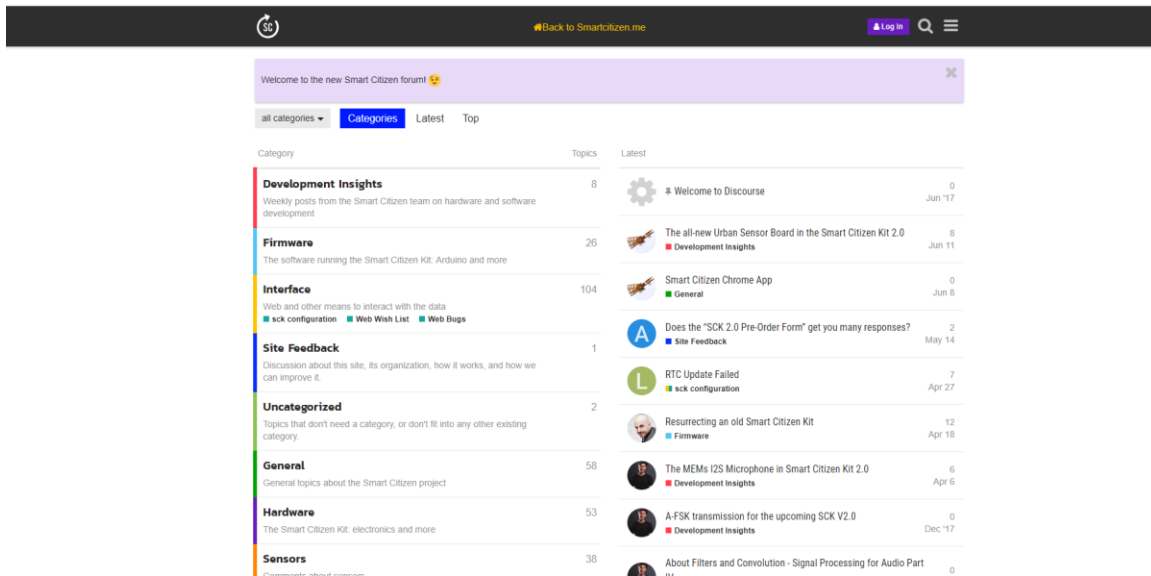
SC

Back to Smartcitizen.me

Log In

Welcome to the new Smart Citizen forum! 😉

all categories

Categories Latest Top

| Category | Topics |
|---|---|
| **Development Insights** Weekly posts from the Smart Citizen team on hardware and software development | 8 |
| **Firmware** The software running the Smart Citizen Kit: Arduino and more | 26 |
| **Interface** Web and other means to interact with the data — sck configuration, Web Wish List, Web Bugs | 104 |
| **Site Feedback** Discussion about this site, its organization, how it works, and how we can improve it. | 1 |
| **Uncategorized** Topics that don't need a category, or don't fit into any other existing category. | 2 |
| **General** General topics about the Smart Citizen project | 58 |
| **Hardware** The Smart Citizen Kit: electronics and more | 53 |
| **Sensors** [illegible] | 38 |

Latest

| Topic | Replies | Date |
|---|---|---|
| Welcome to Discourse | 0 | Jun '17 |
| The all-new Urban Sensor Board in the Smart Citizen Kit 2.0 — Development Insights | 8 | Jun 11 |
| Smart Citizen Chrome App — General | 0 | Jun 8 |
| Does the "SCK 2.0 Pre-Order Form" get you many responses? — Site Feedback | 2 | May 14 |
| RTC Update Failed — sck configuration | 7 | Apr 27 |
| Resurrecting an old Smart Citizen Kit — Firmware | 12 | Apr 18 |
| The MEMs I2S Microphone in Smart Citizen Kit 2.0 — Development Insights | 6 | Apr 6 |
| A-FSK transmission for the upcoming SCK V2.0 — Development Insights | 0 | Dec '17 |
| About Filters and Convolution - Signal Processing for Audio Part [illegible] | 0 | |